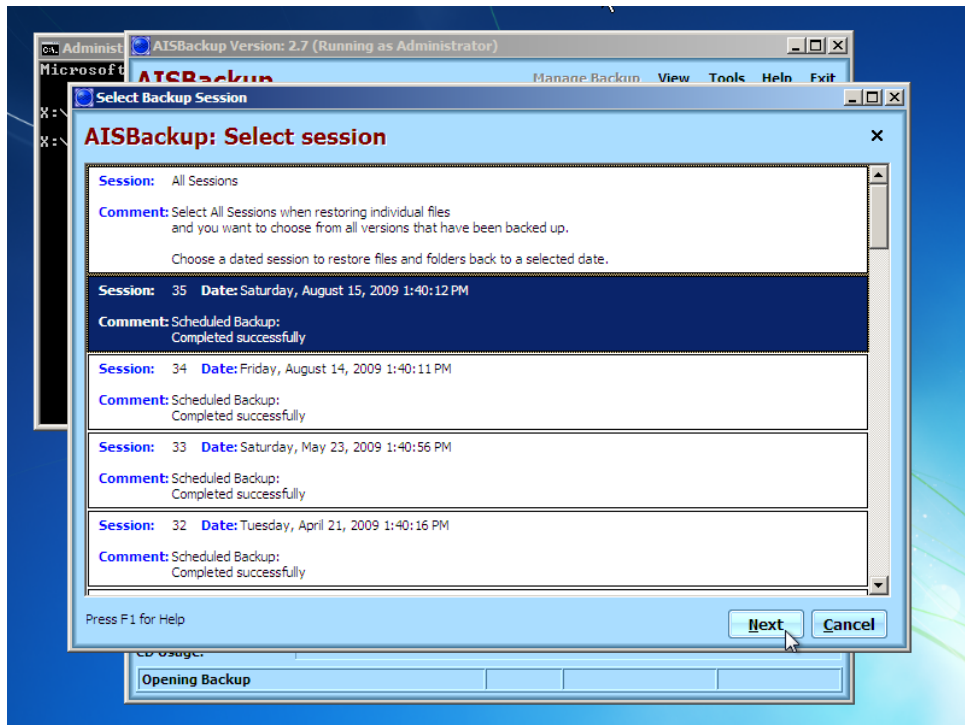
Administ
Microsoft
X:\
X:\

AISBackup Version: 2.7 (Running as Administrator)
AISBackup
Manage Backup View Tools Help Exit

Select Backup Session
AISBackup: Select session
×

Session: All Sessions
Comment: Select All Sessions when restoring individual files and you want to choose from all versions that have been backed up.

Choose a dated session to restore files and folders back to a selected date.

Session: 35 Date: Saturday, August 15, 2009 1:40:12 PM
Comment: Scheduled Backup:
Completed successfully

Session: 34 Date: Friday, August 14, 2009 1:40:11 PM
Comment: Scheduled Backup:
Completed successfully

Session: 33 Date: Saturday, May 23, 2009 1:40:56 PM
Comment: Scheduled Backup:
Completed successfully

Session: 32 Date: Tuesday, April 21, 2009 1:40:16 PM
Comment: Scheduled Backup:
Completed successfully

Press F1 for Help
Next
Cancel

CD Usage:
Opening Backup